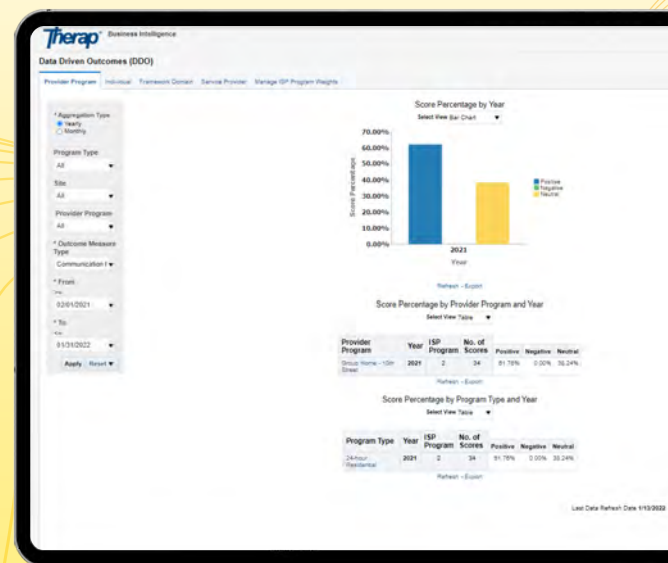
Therap® Business Intelligence

Data Driven Outcomes (DDO)

Provider Program Individual Framework Context Service Provider Manage ISP Program Weights

* Aggregation Type
Yearly
Monthly

Program Type
All

Site
All

Provider Program
All

* Outcome Measure Type
Communication I

* From
>=
02/01/2021

* To
<=
01/31/2022

Apply Reset

Score Percentage by Year

Select View Bar Chart

70.00%
60.00%
50.00%
40.00%
30.00%
20.00%
10.00%
0.00%

Score Percentage

2021
Year

Positive
Negative
Neutral

Refresh - Export

Score Percentage by Provider Program and Year

Select View Table

| Provider Program | Year | ISP Program | No. of Scores | Positive | Negative | Neutral |
|---|---|---|---|---|---|---|
| Group Home - 10th Street | 2021 | 2 | 34 | 61.76% | 0.00% | 38.24% |

Refresh - Export

Score Percentage by Program Type and Year

Select View Table

| Program Type | Year | ISP Program | No. of Scores | Positive | Negative | Neutral |
|---|---|---|---|---|---|---|
| 24-hour Residential | 2021 | 2 | 34 | 61.76% | 0.00% | 38.24% |

Refresh - Export

Last Data Refresh Date 1/10/2022